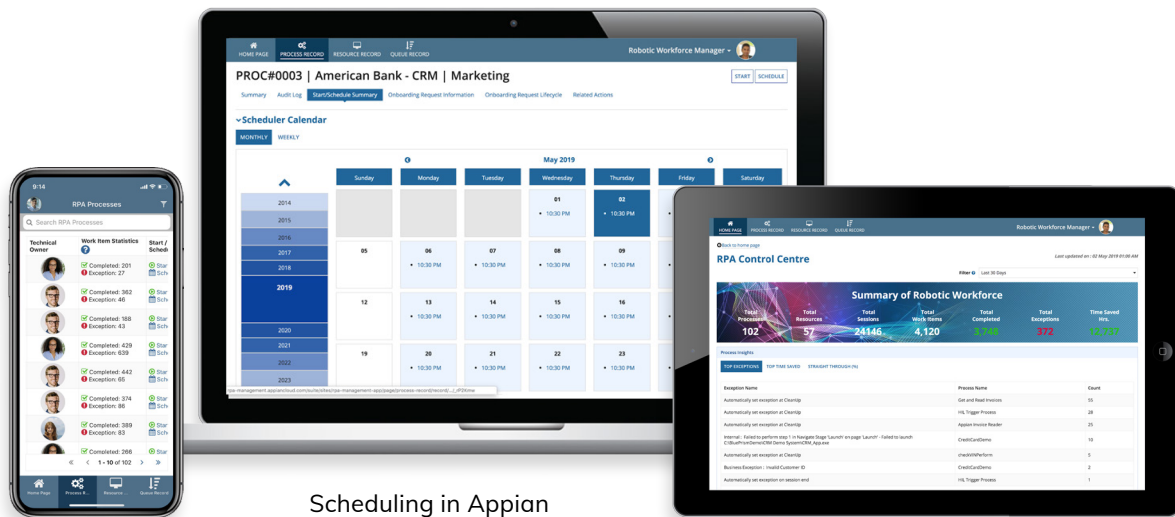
9:14

RPA Processes

Search RPA Processes

Technical Owner

Work Item Statistics

Start / Schedule

Completed: 201
Exception: 27

Completed: 362
Exception: 46

Completed: 168
Exception: 43

Completed: 429
Exception: 639

Completed: 442
Exception: 65

Completed: 374
Exception: 86

Completed: 389
Exception: 83

Completed: 266

1 - 10 of 102

Home Page
Process R...
Resource...
Queue Record

HOME PAGE
PROCESS RECORD
RESOURCE RECORD
QUEUE RECORD

Robotic Workforce Manager

PROC#0003 | American Bank - CRM | Marketing

START
SCHEDULE

Summary
Audit Log
Start/Schedule Summary
Onboarding Request Information
Onboarding Request Lifecycle
Related Actions

Scheduler Calendar

MONTHLY
WEEKLY

May 2019

| | Sunday | Monday | Tuesday | Wednesday | Thursday | Friday | Saturday |
|---|---|---|---|---|---|---|---|
| 2014 | | | | 01 • 10:30 PM | 02 • 10:30 PM | | |
| 2015 | | | | | | | |
| 2016 | | | | | | | |
| 2017 | 05 | 06 • 10:30 PM | 07 • 10:30 PM | 08 • 10:30 PM | 09 • 10:30 PM | | |
| 2018 | | | | | | | |
| 2019 | 12 | 13 • 10:30 PM | 14 • 10:30 PM | 15 • 10:30 PM | 16 • 10:30 PM | | |
| 2020 | | | | | | | |
| 2021 | 19 | 20 • 10:30 PM | 21 • 10:30 PM | 22 • 10:30 PM | 23 • 10:30 PM | | |
| 2022 | | | | | | | |
| 2023 | | | | | | | |

HOME PAGE
PROCESS RECORD
RESOURCE RECORD
QUEUE RECORD

Robotic Workforce Manager

Back to home page

RPA Control Centre

Last updated on : 02 May 2019 01:00 AM

Filter
Last 30 Days

Summary of Robotic Workforce

Total Processes
102

Total Resources
57

Total Sessions
24146

Total Work Items
4,120

Total Completed
3,748

Total Exceptions
372

Time Saved Hrs.
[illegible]

Process Insights

TOP EXCEPTIONS
TOP TIME SAVED
STRAIGHT THROUGH (%)

| Exception Name | Process Name | Count |
|---|---|---|
| Automatically set exception at CleanUp | Get and Read Invoices | 55 |
| Automatically set exception at CleanUp | HL Trigger Process | 28 |
| Automatically set exception at CleanUp | Appian Invoice Reader | 25 |
| Internal : Failed to perform step 1 in Navigate Stage 'Launch' on page 'Launch' - Failed to launch C:\BluePrism\DemoCRM Demo System\CRM_App.exe | CreditCardDemo | 10 |
| Automatically set exception at CleanUp | checkVINPerform | 5 |
| Business Exception : Invalid Customer ID | CreditCardDemo | 2 |
| Automatically set exception on session end | HL Trigger Process | 1 |

Scheduling in Appian